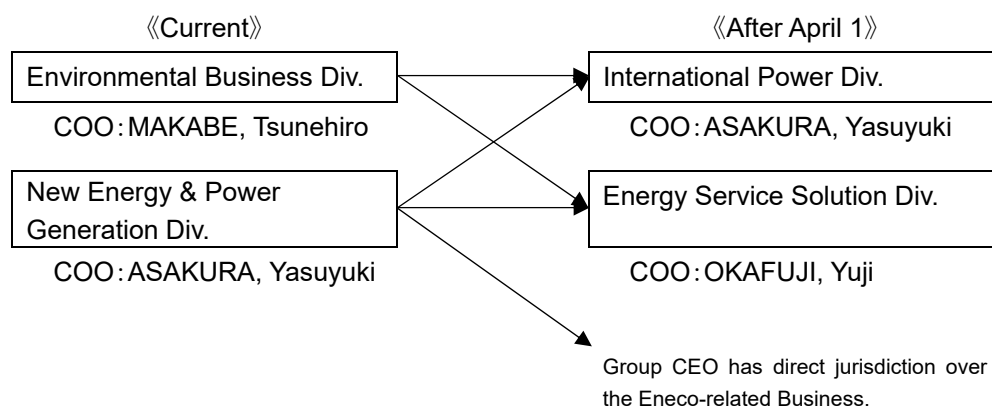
《Current》

Environmental Business Div.

COO：MAKABE, Tsunehiro

New Energy & Power Generation Div.

COO：ASAKURA, Yasuyuki

《After April 1》

International Power Div.

COO：ASAKURA, Yasuyuki

Energy Service Solution Div.

COO：OKAFUJI, Yuji

Group CEO has direct jurisdiction over the Eneco-related Business.